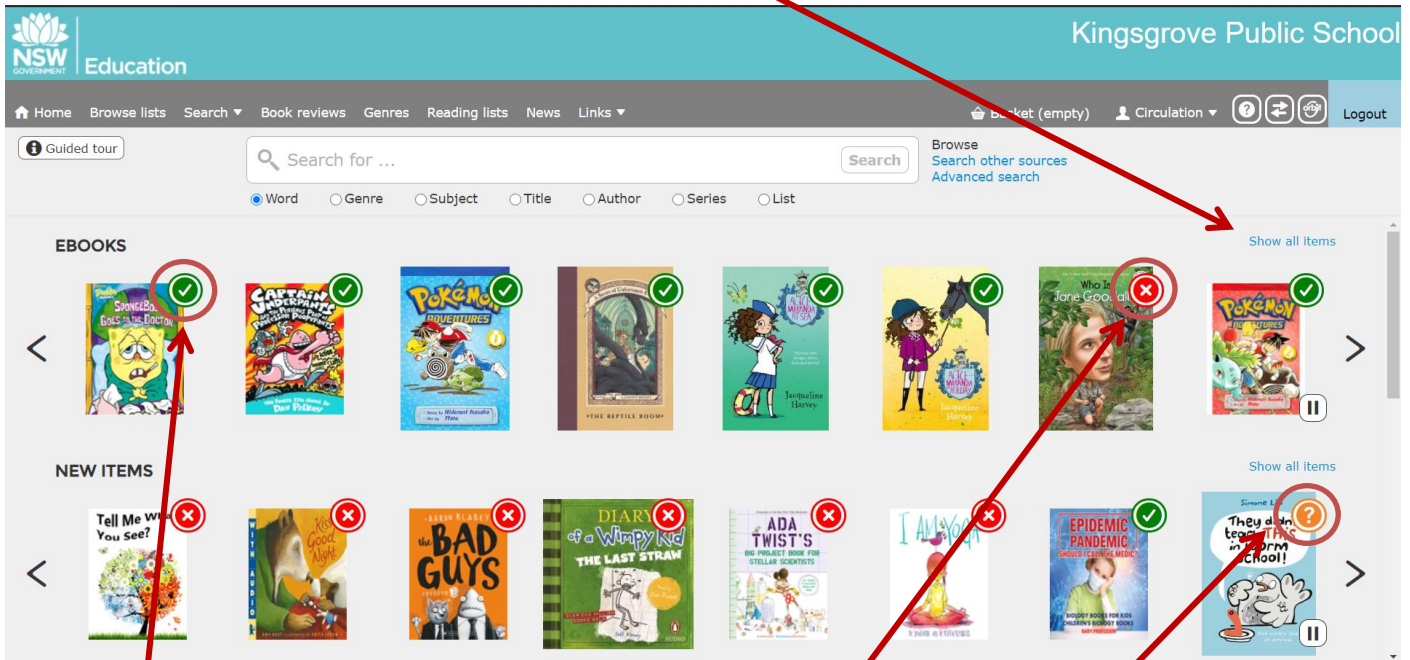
NSW GOVERNMENT Education

Kingsgrove Public School

Home Browse lists Search ▾ Book reviews Genres Reading lists News Links ▾ Basket (empty) Circulation ▾ Logout

Guided tour

Search for ... Search

Word Genre Subject Title Author Series List

Browse
Search other sources
Advanced search

EBOOKS

Show all items

SpongeBob Goes to the Doctor

Captain Underpants

Pokémon Adventures

The Reptile Room

Alice-Miranda

Jacqueline Harvey

Who Is Jane Goodall?

Pokémon Adventures

NEW ITEMS

Show all items

Tell Me What You See?

Kiss Good Night

Aaron Blabey The Bad Guys

Diary of a Wimpy Kid The Last Straw

Ada Twist's Big Project Book for Stellar Scientists

I Am Yoga

Epidemic Pandemic Should I Call the Medic?

They didn't teach THIS in worm school!